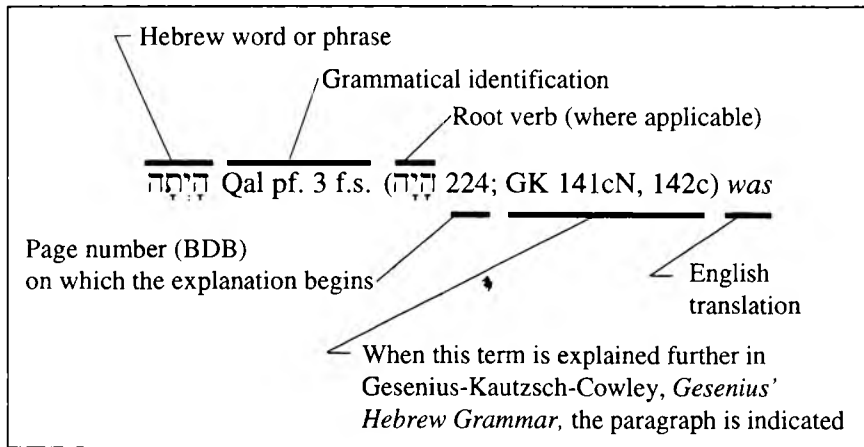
Hebrew word or phrase

Grammatical identification

Root verb (where applicable)

הָיְתָה Qal pf. 3 f.s. (הָיָה 224; GK 141cN, 142c) *was*

Page number (BDB) on which the explanation begins

English translation

When this term is explained further in Gesenius-Kautzsch-Cowley, *Gesenius' Hebrew Grammar,* the paragraph is indicated